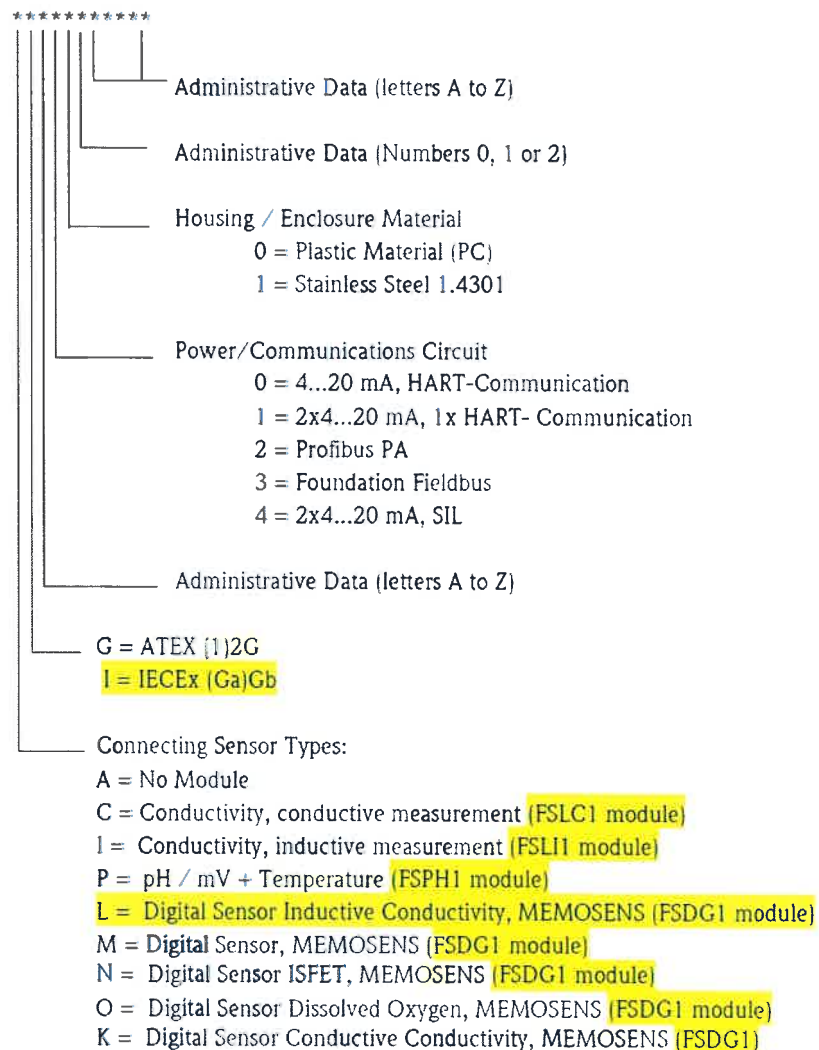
\*\*\*\*\*\*\*\*\*\*\*

Administrative Data (letters A to Z)

Administrative Data (Numbers 0, 1 or 2)

Housing / Enclosure Material
0 = Plastic Material (PC)
1 = Stainless Steel 1.4301

Power/Communications Circuit
0 = 4...20 mA, HART-Communication
1 = 2x4...20 mA, 1x HART- Communication
2 = Profibus PA
3 = Foundation Fieldbus
4 = 2x4...20 mA, SIL

Administrative Data (letters A to Z)

G = ATEX (1)2G
I = IECEx (Ga)Gb

Connecting Sensor Types:
A = No Module
C = Conductivity, conductive measurement (FSLC1 module)
I = Conductivity, inductive measurement (FSLI1 module)
P = pH / mV + Temperature (FSPH1 module)
L = Digital Sensor Inductive Conductivity, MEMOSENS (FSDG1 module)
M = Digital Sensor, MEMOSENS (FSDG1 module)
N = Digital Sensor ISFET, MEMOSENS (FSDG1 module)
O = Digital Sensor Dissolved Oxygen, MEMOSENS (FSDG1 module)
K = Digital Sensor Conductive Conductivity, MEMOSENS (FSDG1)